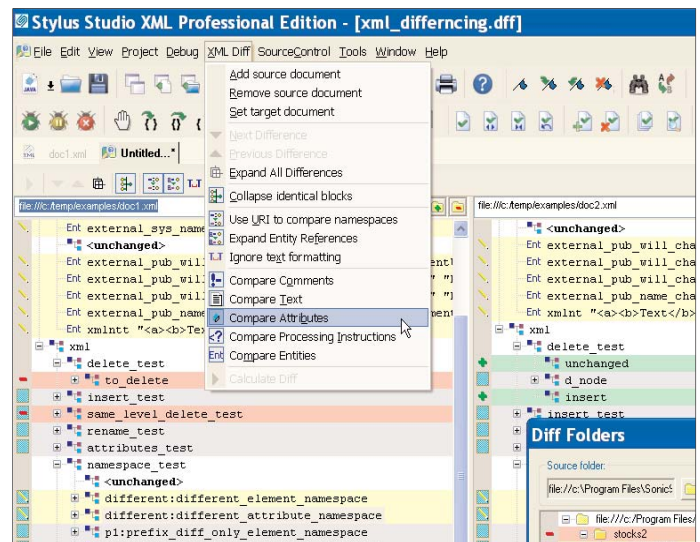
Stylus Studio XML Professional Edition - [xml_differncing.dff]

File Edit View Project Debug XML Diff SourceControl Tools Window Help

doc1.xml Untitled...*

file:///c:/temp/examples/doc1.xml

Ent external_sys_name
<unchanged>
Ent external_pub_wil
Ent external_pub_wil
Ent external_pub_wil
Ent external_pub_name
Ent xmlntt "<a><b>Tex
xml
delete_test
to_delete
insert_test
same_level_delete_test
rename_test
attributes_test
namespace_test
<unchanged>
different:different_element_namespace
different:different_attribute_namespace
p1:prefix_diff_only_element_namespace

Add source document
Remove source document
Set target document
Next Difference
Previous Difference
Expand All Differences
Collapse identical blocks
Use URI to compare namespaces
Expand Entity References
Ignore text formatting
Compare Comments
Compare Text
Compare Attributes
Compare Processing Instructions
Compare Entities
Calculate Diff

file://c:/temp/examples/doc2.xml

<unchanged>
Ent external_pub_will_cha
Ent external_pub_will_cha
Ent external_pub_will_cha
Ent external_pub_name_cha
Ent xmlnt "<a><b>Text</b>
xml
delete_test
unchanged
d_node
insert
insert_test

Diff Folders
Source folder:
file://c:\Program Files\Sonic
file:///c:/Program Files/
stocks2